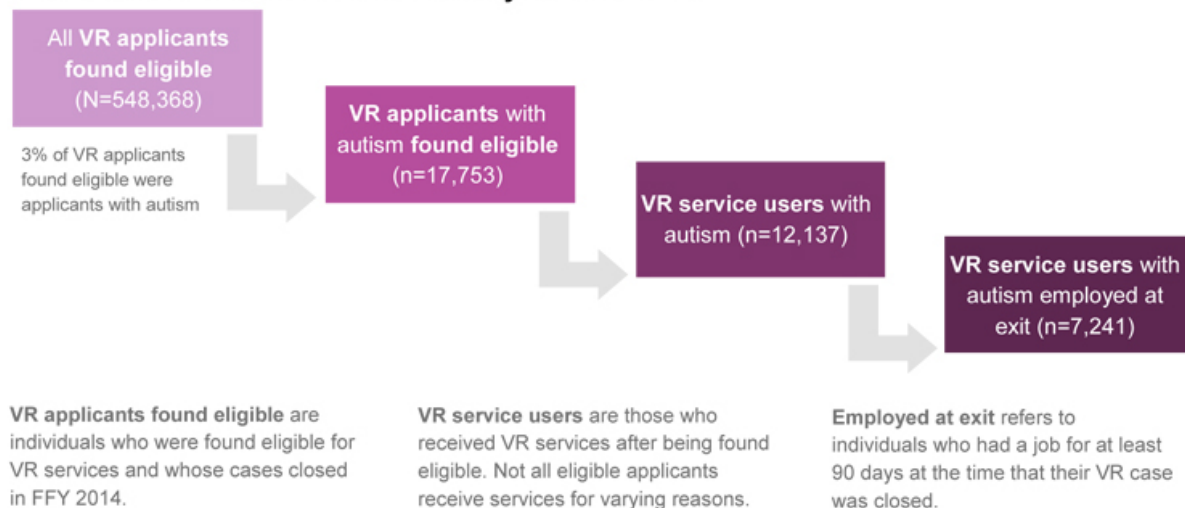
All **VR applicants found eligible** (N=548,368)

3% of VR applicants found eligible were applicants with autism

**VR applicants** with autism **found eligible** (n=17,753)

**VR service users** with autism (n=12,137)

**VR service users** with autism employed at exit (n=7,241)

**VR applicants found eligible** are individuals who were found eligible for VR services and whose cases closed in FFY 2014.

**VR service users** are those who received VR services after being found eligible. Not all eligible applicants receive services for varying reasons.

**Employed at exit** refers to individuals who had a job for at least 90 days at the time that their VR case was closed.